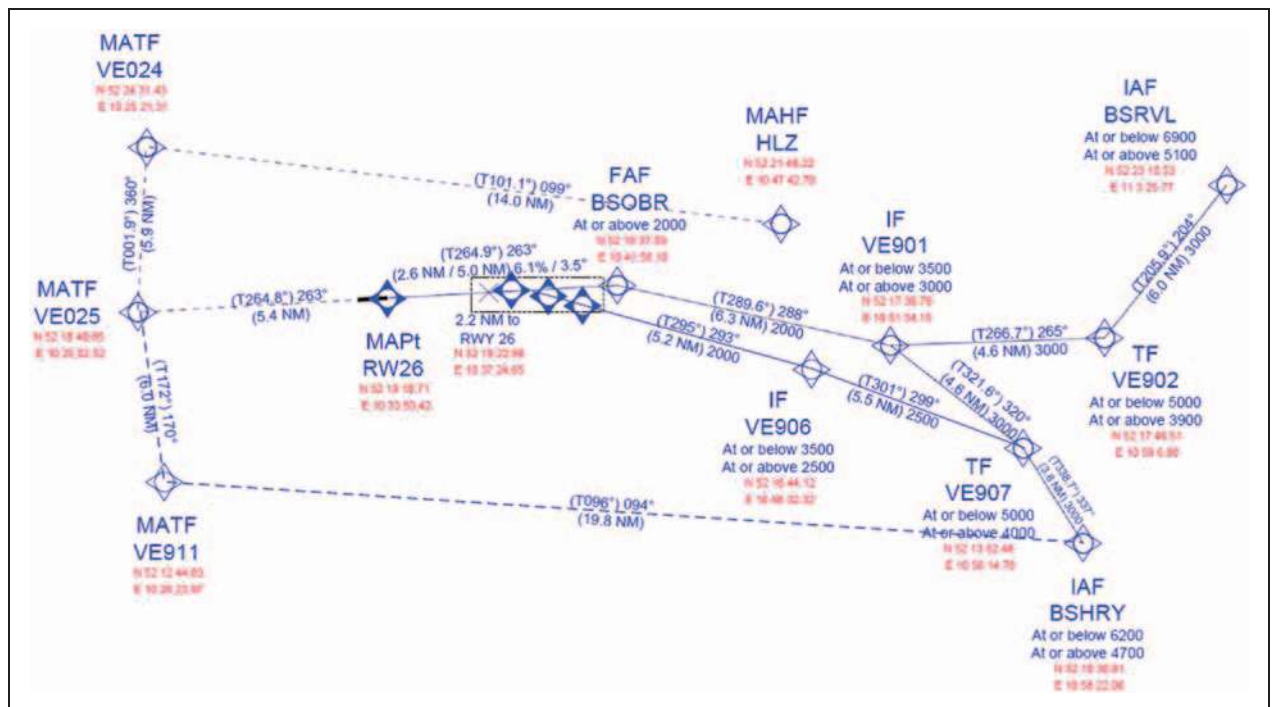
MATF
VE024
N 52 24 31.43
E 10 25 21.31

MAHF
HLZ
N 52 21 48.22
E 10 47 42.70

IAF
BSRVL
At or below 6900
At or above 5100
N 52 23 10.53
E 11 3 25.77

(T101.1°) 099°
(14.0 NM)

FAF
BSOBR
At or above 2000
N 52 18 37.89
E 10 40 58.18

(T001.9°) 360°
(5.9 NM)

(T264.9°) 263°
(2.6 NM / 5.0 NM) 6.1% / 3.5°

IF
VE901
At or below 3500
At or above 3000
N 52 17 38.76
E 10 51 54.18

(T205.9°) 204°
(6.0 NM) 3000

MATF
VE025
N 52 18 48.65
E 10 26 32.52

(T264.8°) 263°
(5.4 NM)

MAPt
RW26
N 52 18 18.71
E 10 33 50.43

2.2 NM to
RWY 26
N 52 18 22.68
E 10 37 24.65

(T289.6°) 288°
(6.3 NM) 2000

(T295°) 293°
(5.2 NM) 2000

(T266.7°) 265°
(4.6 NM) 3000

TF
VE902
At or below 5000
At or above 3900
N 52 17 46.51
E 10 59 6.80

(T172°) 170°
(6.0 NM)

IF
VE906
At or below 3500
At or above 2500
N 52 16 44.12
E 10 48 02.32

(T301°) 299°
(5.5 NM) 2500

(T321.6°) 320°
(4.6 NM) 3000

TF
VE907
At or below 5000
At or above 4000
N 52 13 52.48
E 10 56 14.76

(T338.7°) 337°
(3.8 NM) 3000

MATF
VE911
N 52 12 44.83
E 10 28 23.97

(T096°) 094°
(19.8 NM)

IAF
BSHRY
At or below 6200
At or above 4700
N 52 10 30.91
E 10 58 22.06